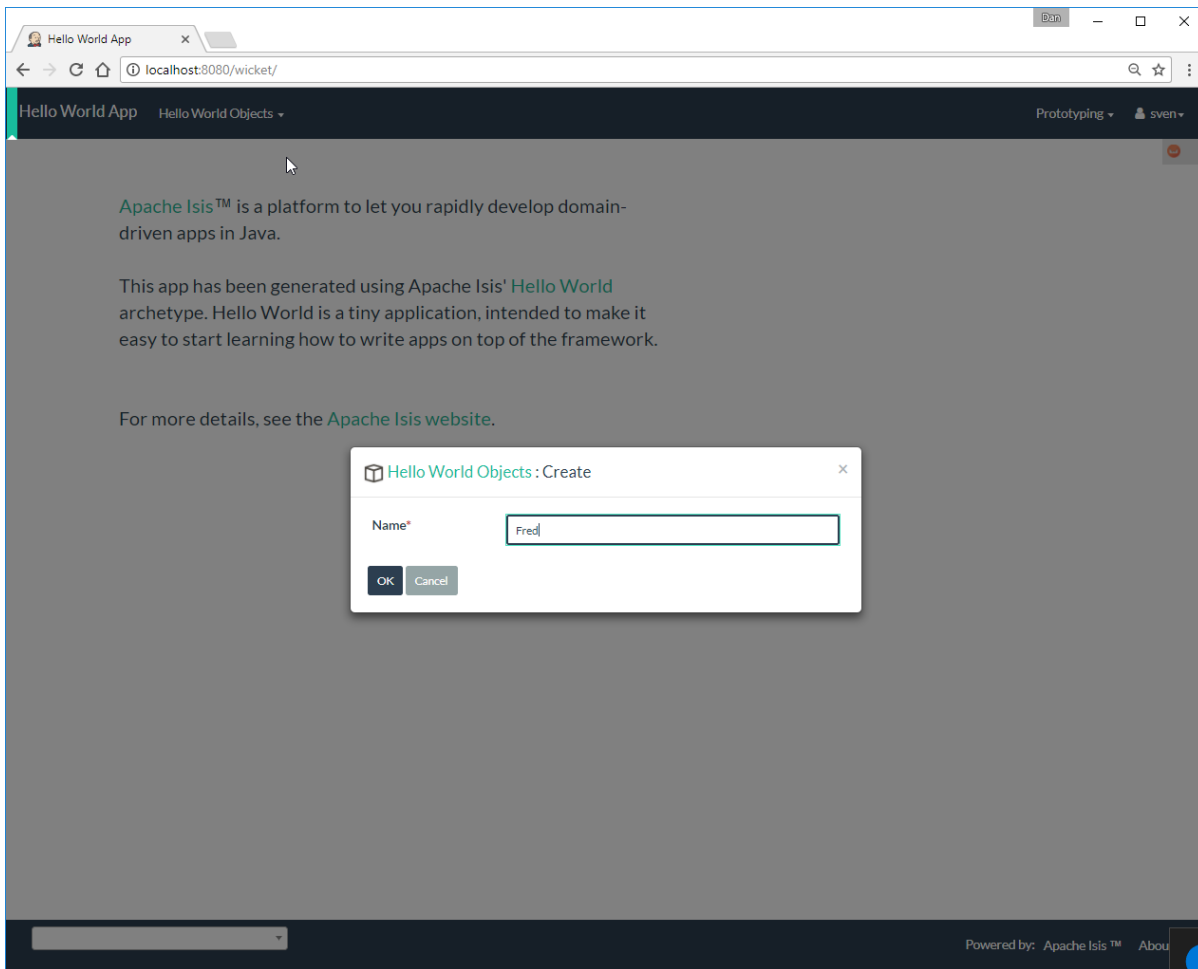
Hello World App ×

Dan

localhost:8080/wicket/

Hello World App Hello World Objects ▾

Prototyping ▾ sven ▾

Apache Isis™ is a platform to let you rapidly develop domain-driven apps in Java.

This app has been generated using Apache Isis' Hello World archetype. Hello World is a tiny application, intended to make it easy to start learning how to write apps on top of the framework.

For more details, see the Apache Isis website.

Hello World Objects : Create ×

Name*

Fred

OK Cancel

Powered by: Apache Isis ™ Abou